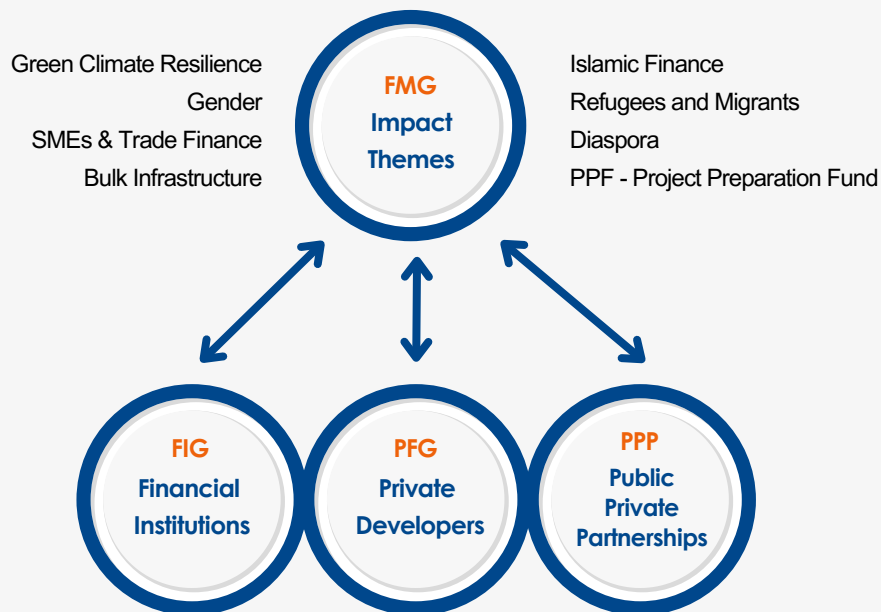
Green Climate Resilience
Gender
SMEs & Trade Finance
Bulk Infrastructure

FMG
Impact
Themes

Islamic Finance
Refugees and Migrants
Diaspora
PPF - Project Preparation Fund

FIG
Financial
Institutions

PFG
Private
Developers

PPP
Public
Private
Partnerships